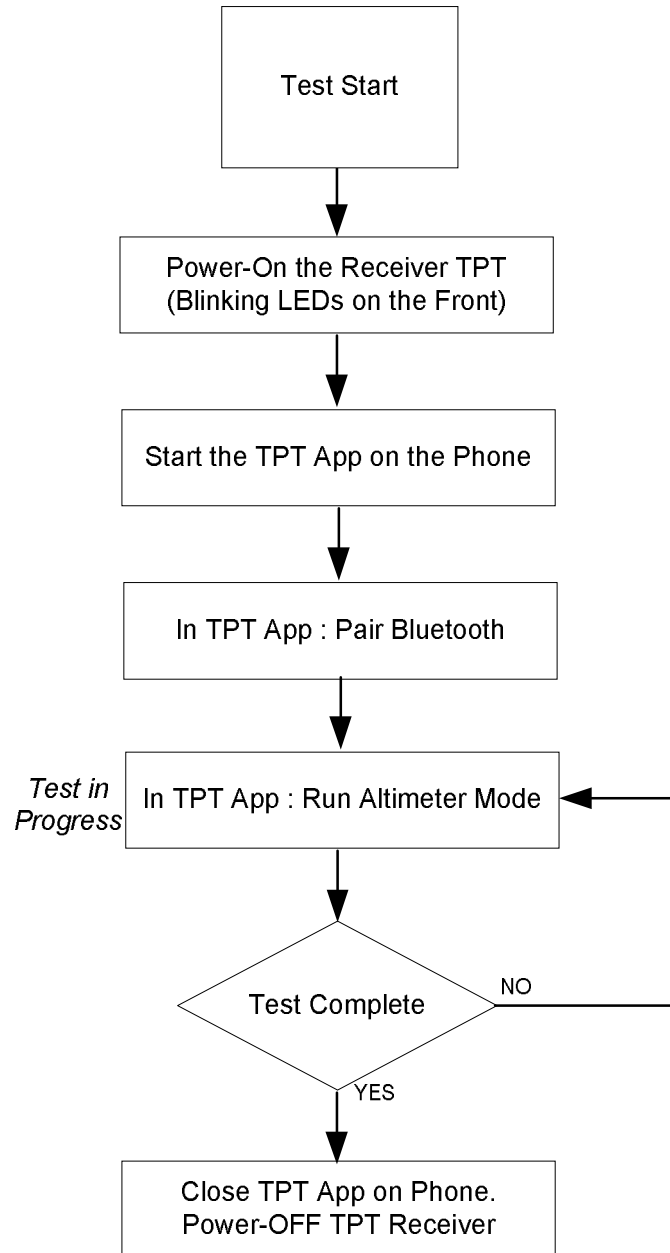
Test Start

Power-On the Receiver TPT (Blinking LEDs on the Front)

Start the TPT App on the Phone

In TPT App : Pair Bluetooth

Test in Progress

In TPT App : Run Altimeter Mode

Test Complete

NO

YES

Close TPT App on Phone. Power-OFF TPT Receiver